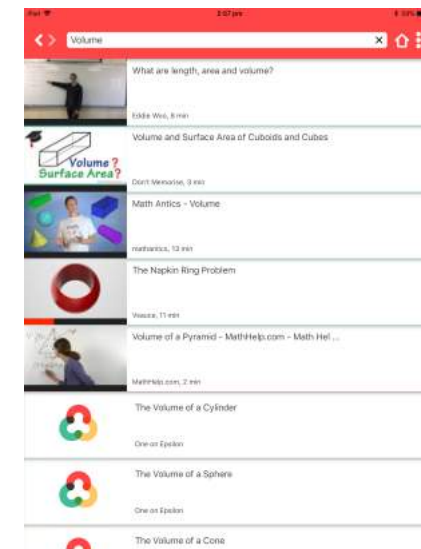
iPad
3:07 pm
53%

Volume

What are length, area and volume?
Eddie Woo, 8 min

Volume?
Surface Area?
Volume and Surface Area of Cuboids and Cubes
Don't Memorise, 3 min

Math Antics - Volume
mathantics, 13 min

The Napkin Ring Problem
Vsauce, 11 min

Volume of a Pyramid - MathHelp.com - Math Hel ...
MathHelp.com, 2 min

The Volume of a Cylinder
One on Epsilon

The Volume of a Sphere
One on Epsilon

The Volume of a Cone